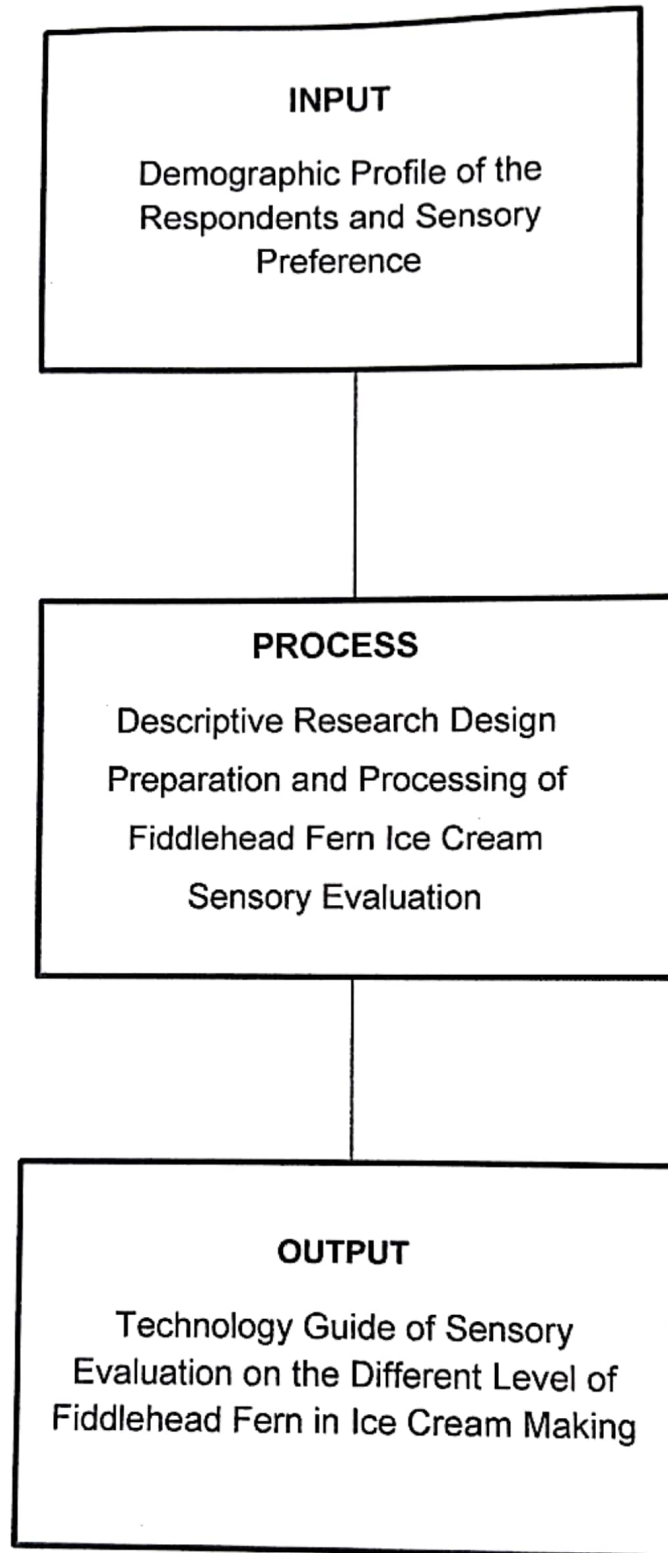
INPUT

Demographic Profile of the Respondents and Sensory Preference

PROCESS

Descriptive Research Design

Preparation and Processing of Fiddlehead Fern Ice Cream

Sensory Evaluation

OUTPUT

Technology Guide of Sensory Evaluation on the Different Level of Fiddlehead Fern in Ice Cream Making